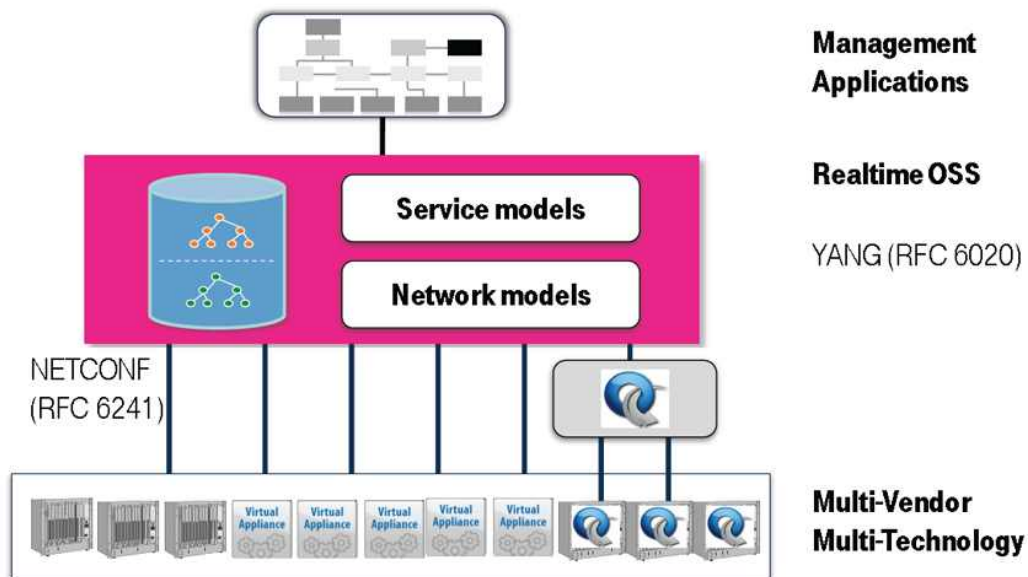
Management Applications

Realtime OSS

Service models

Network models

YANG (RFC 6020)

NETCONF (RFC 6241)

Virtual Appliance

Virtual Appliance

Virtual Appliance

Virtual Appliance

Virtual Appliance

Multi-Vendor Multi-Technology